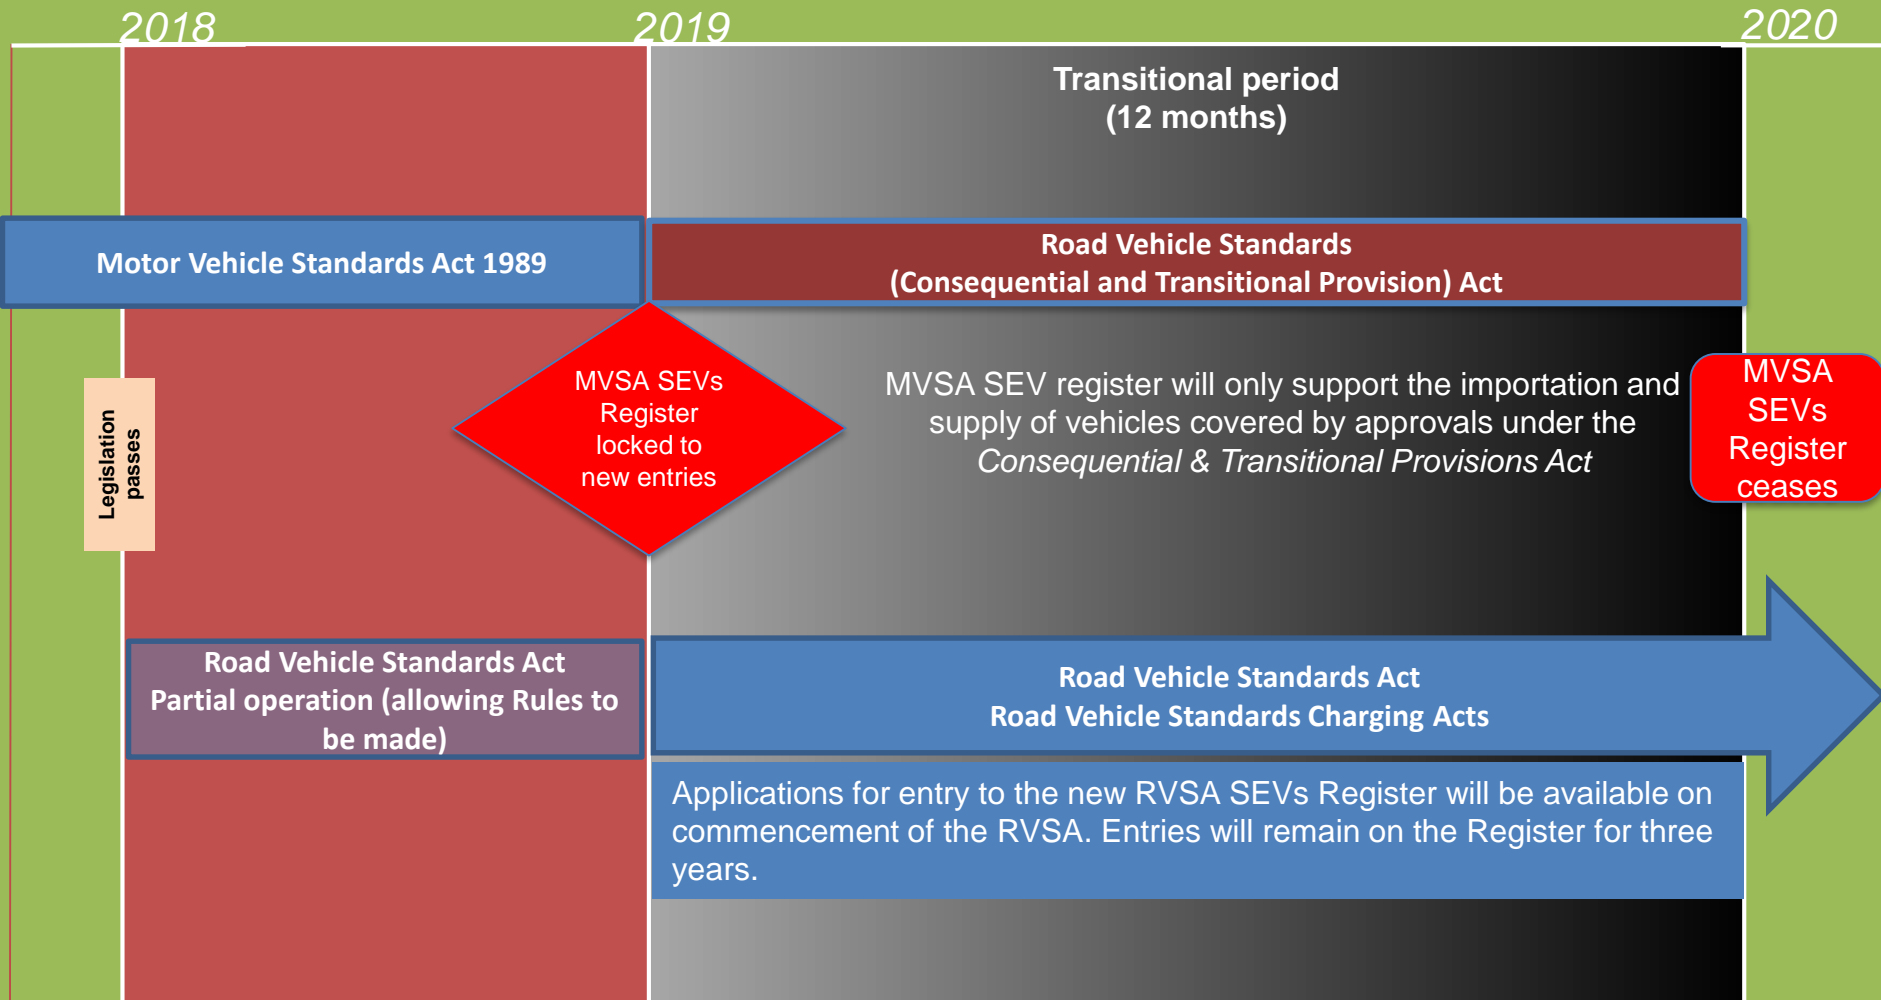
2018

2019

2020

Transitional period (12 months)

Motor Vehicle Standards Act 1989

Road Vehicle Standards (Consequential and Transitional Provision) Act

Legislation passes

MVSA SEVs Register locked to new entries

MVSA SEV register will only support the importation and supply of vehicles covered by approvals under the *Consequential & Transitional Provisions Act*

MVSA SEVs Register ceases

Road Vehicle Standards Act Partial operation (allowing Rules to be made)

Road Vehicle Standards Act
Road Vehicle Standards Charging Acts

Applications for entry to the new RVSA SEVs Register will be available on commencement of the RVSA. Entries will remain on the Register for three years.